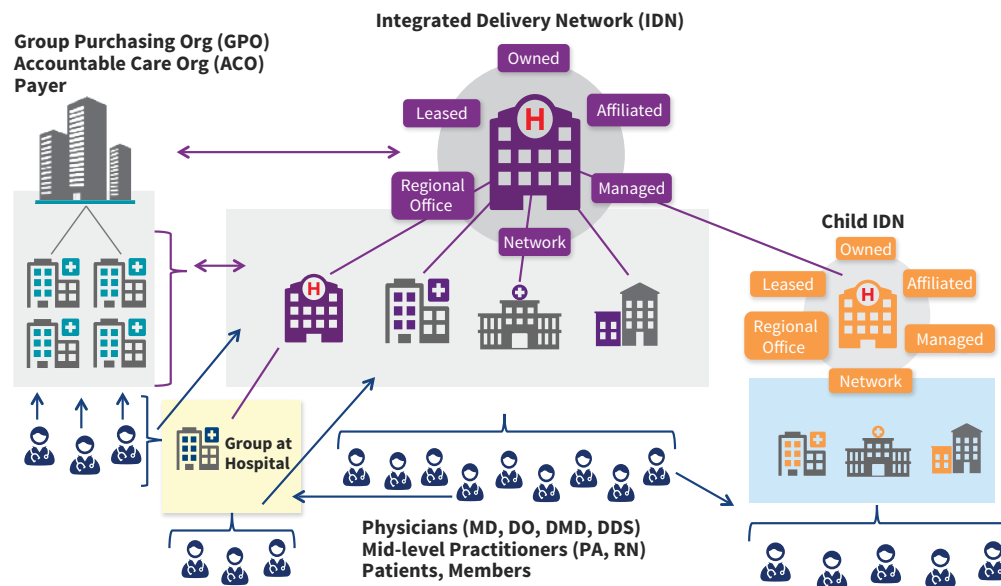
Group Purchasing Org (GPO)
Accountable Care Org (ACO)
Payer

Integrated Delivery Network (IDN)

Owned
Leased
Affiliated
H
Regional Office
Managed
Network
H

Child IDN
Owned
Leased
Affiliated
H
Regional Office
Managed
Network

Group at Hospital

Physicians (MD, DO, DMD, DDS)
Mid-level Practitioners (PA, RN)
Patients, Members